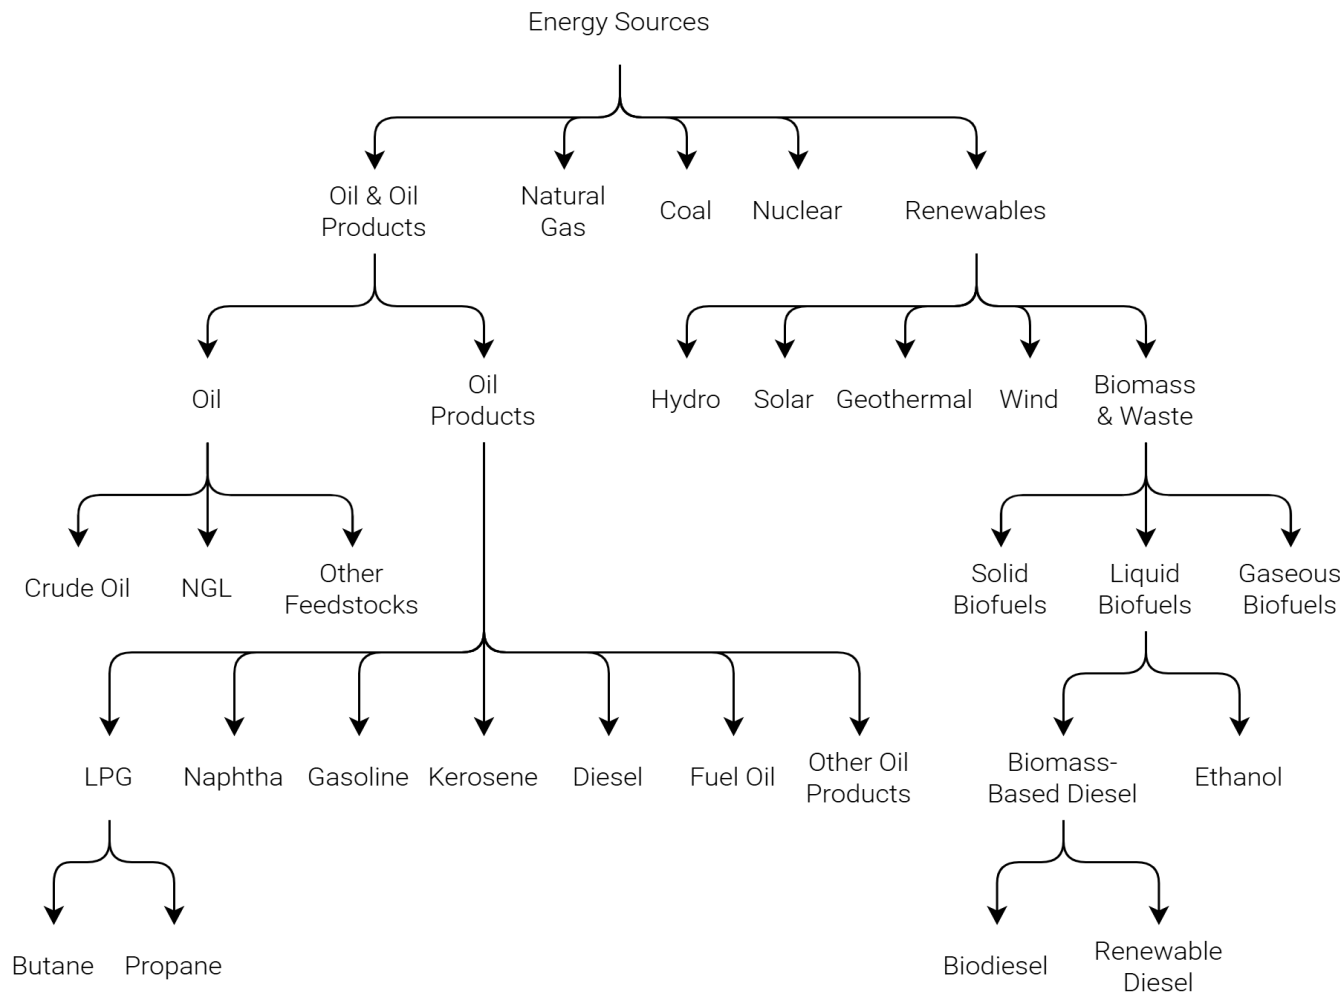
Energy Sources

Oil & Oil Products
Natural Gas
Coal
Nuclear
Renewables

Oil
Oil Products
Hydro
Solar
Geothermal
Wind
Biomass & Waste

Crude Oil
NGL
Other Feedstocks
Solid Biofuels
Liquid Biofuels
Gaseous Biofuels

LPG
Naphtha
Gasoline
Kerosene
Diesel
Fuel Oil
Other Oil Products
Biomass-Based Diesel
Ethanol

Butane
Propane
Biodiesel
Renewable Diesel